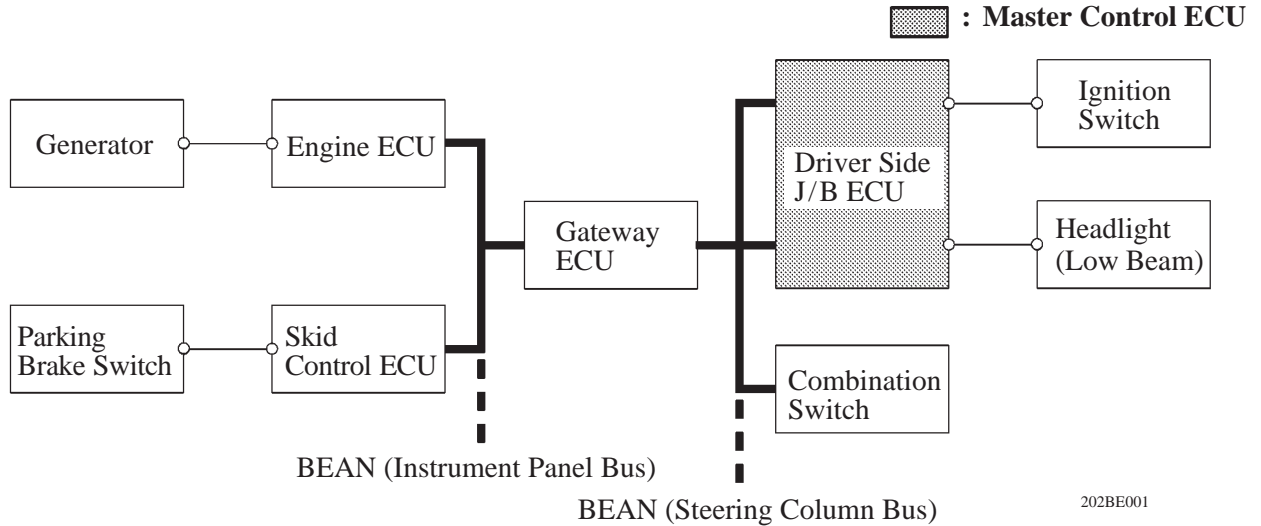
: Master Control ECU

Generator

Engine ECU

Parking Brake Switch

Skid Control ECU

Gateway ECU

Driver Side J/B ECU

Ignition Switch

Headlight (Low Beam)

Combination Switch

BEAN (Instrument Panel Bus)

BEAN (Steering Column Bus)

202BE001